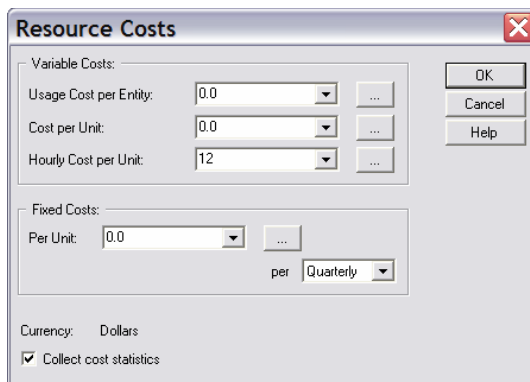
Resource Costs

Variable Costs:

Usage Cost per Entity: 0.0 ...

Cost per Unit: 0.0 ...

Hourly Cost per Unit: 12 ...

Fixed Costs:

Per Unit: 0.0 ...

per Quarterly

Currency: Dollars

☑ Collect cost statistics

OK

Cancel

Help